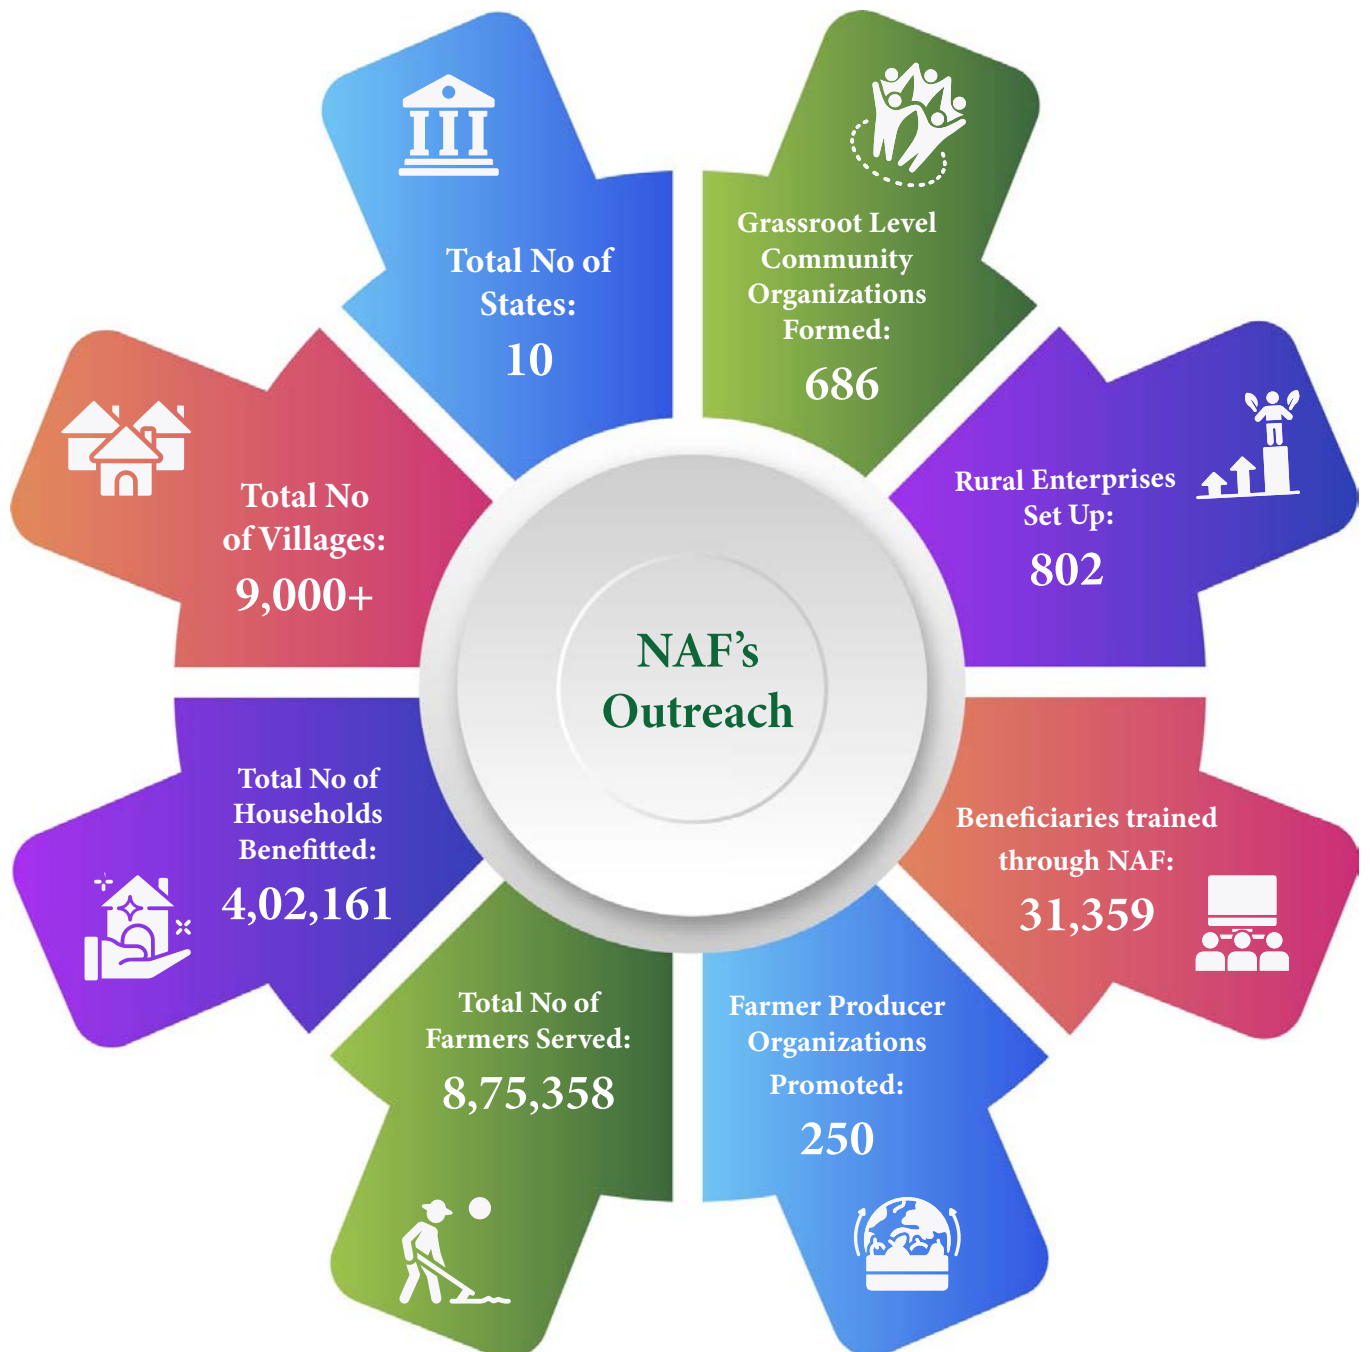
NAF's Outreach

Total No of States: 10

Grassroot Level Community Organizations Formed: 686

Rural Enterprises Set Up: 802

Beneficiaries trained through NAF: 31,359

Farmer Producer Organizations Promoted: 250

Total No of Farmers Served: 8,75,358

Total No of Households Benefitted: 4,02,161

Total No of Villages: 9,000+